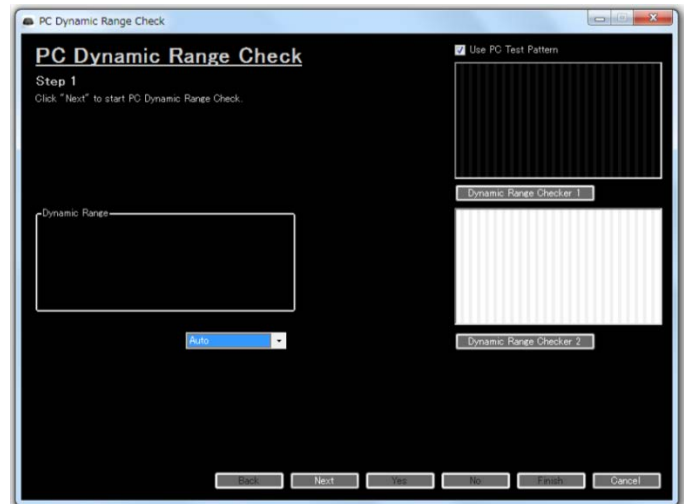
PC Dynamic Range Check

PC Dynamic Range Check

Step 1

Click "Next" to start PC Dynamic Range Check.

Use PC Test Pattern

Dynamic Range Checker 1

Dynamic Range

Dynamic Range Checker 2

Auto

Back Next Yes No Finish Cancel